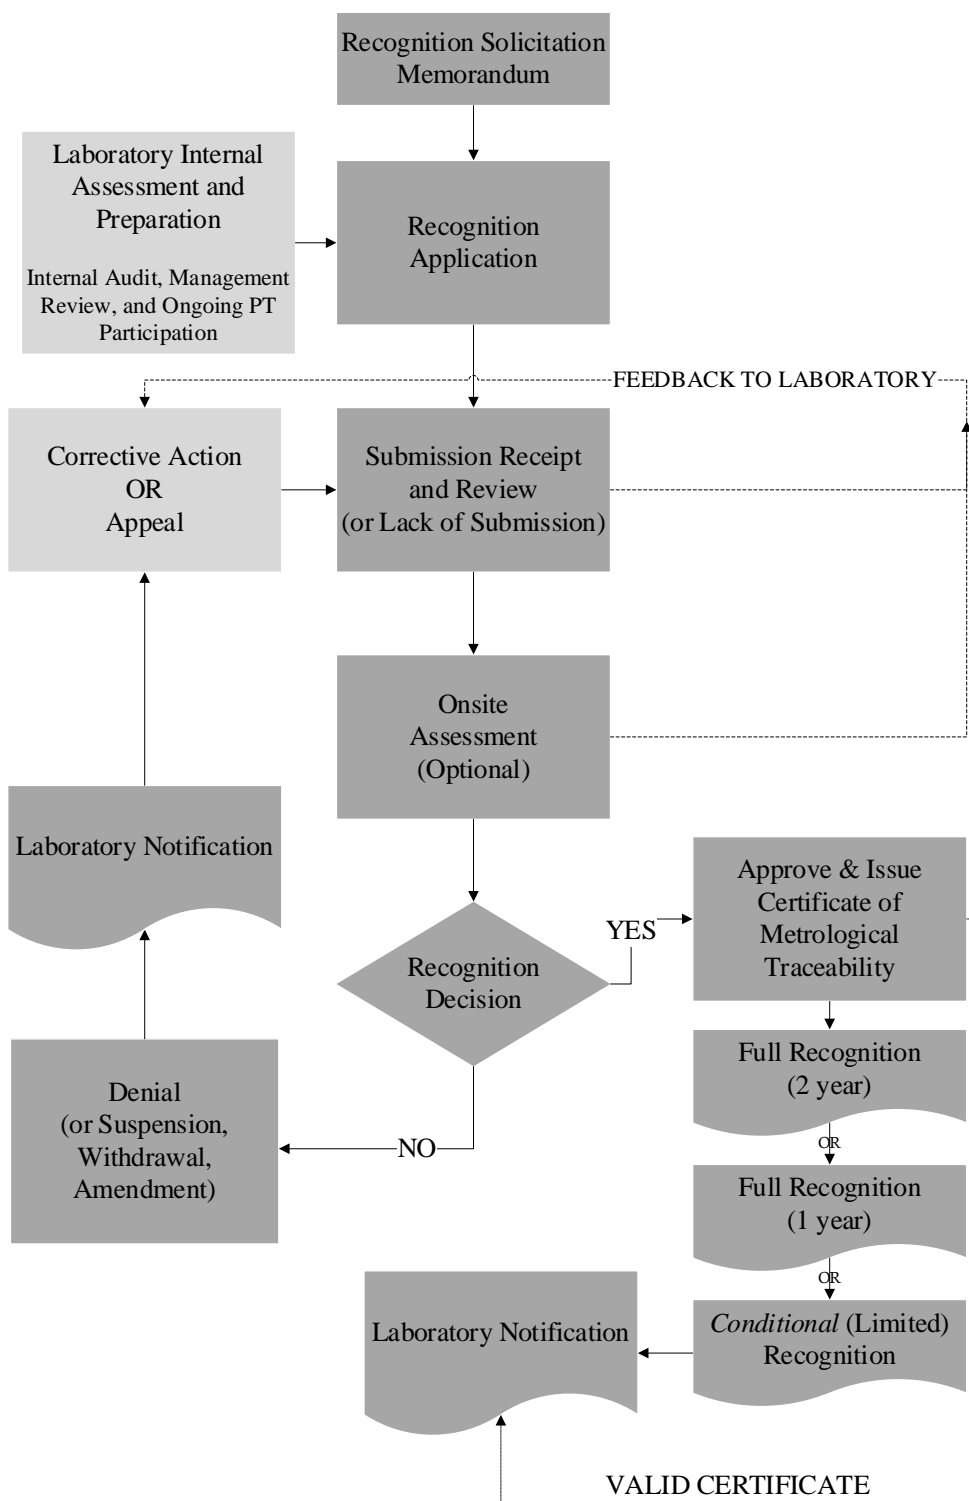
Recognition Solicitation Memorandum

Laboratory Internal Assessment and Preparation

Internal Audit, Management Review, and Ongoing PT Participation

Recognition Application

FEEDBACK TO LABORATORY

Corrective Action OR Appeal

Submission Receipt and Review (or Lack of Submission)

Onsite Assessment (Optional)

Laboratory Notification

Recognition Decision

YES

Approve & Issue Certificate of Metrological Traceability

Full Recognition (2 year)

OR

Full Recognition (1 year)

OR

Denial (or Suspension, Withdrawal, Amendment)

NO

Laboratory Notification

*Conditional* (Limited) Recognition

VALID CERTIFICATE